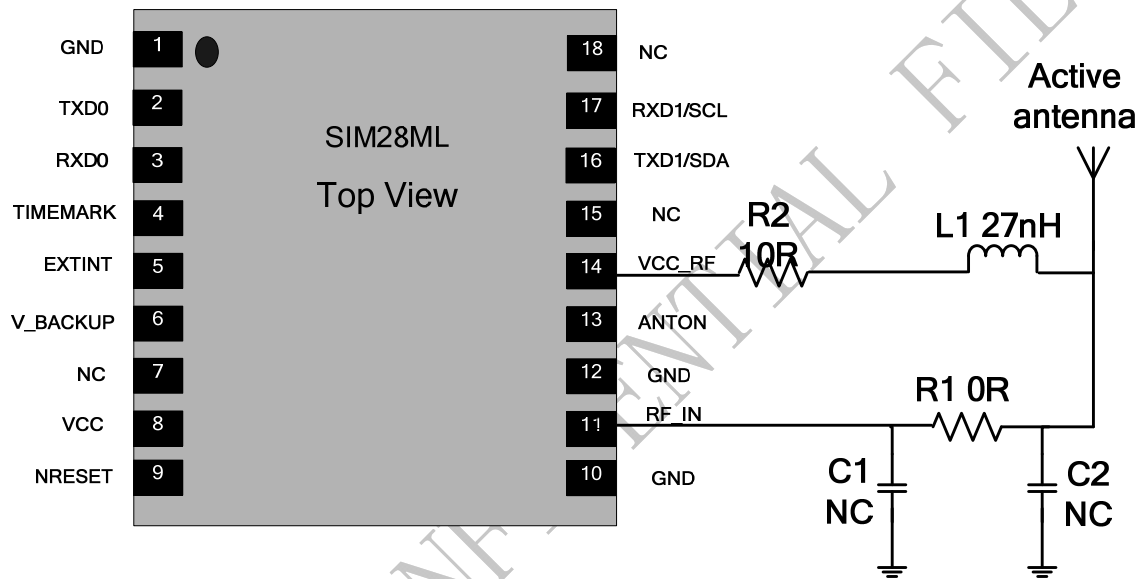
GND 1
TXD0 2
RXD0 3
TIMEMARK 4
EXTINT 5
V_BACKUP 6
NC 7
VCC 8
NRESET 9

SIM28ML
Top View

18 NC
17 RXD1/SCL
16 TXD1/SDA
15 NC
14 VCC_RF
13 ANTON
12 GND
11 RF_IN
10 GND

R2
10R

L1 27nH

Active
antenna

R1 0R

C1
NC

C2
NC

CONFIDENTIAL FILE